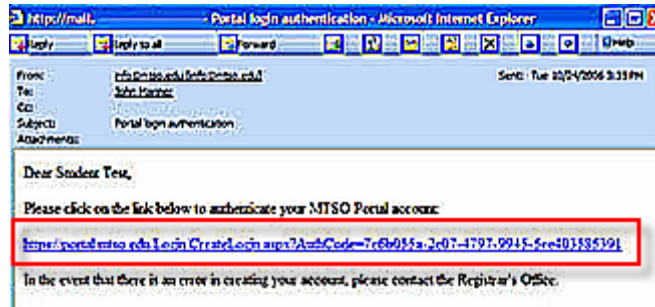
http://mail. - Portal login authentication - Microsoft Internet Explorer

Reply Reply to all Forward Help

From: info@mtso.edu [info@mtso.edu]
To: John Manner
Cc: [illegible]
Subject: Portal login authentication
Attachments:

Sent: Tue 10/24/2006 3:35 PM

Dear Student Test,

Please click on the link below to authenticate your MTSO Portal account:

https://portal.mtso.edu/Login/CreateLogin.aspx?AuthCode=7c6b055a-2c07-4797-9945-5ee403585391

In the event that there is an error in creating your account, please contact the Registrar's Office.